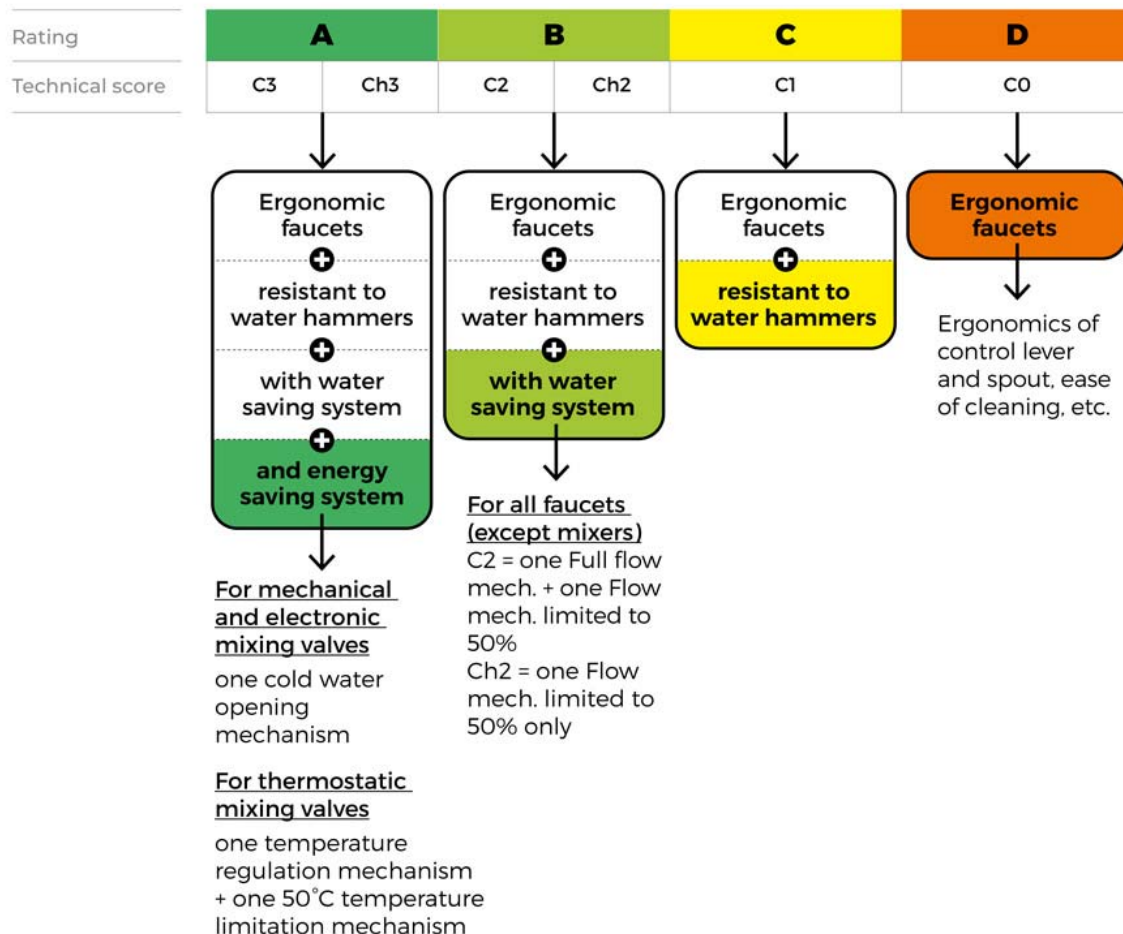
| Rating | A | | B | | C | D |
|---|---|---|---|---|---|---|
| Technical score | C3 | Ch3 | C2 | Ch2 | C1 | C0 |

Ergonomic faucets
+
resistant to water hammers
+
with water saving system
+
and energy saving system

For mechanical and electronic mixing valves
one cold water opening mechanism

For thermostatic mixing valves
one temperature regulation mechanism + one 50°C temperature limitation mechanism

Ergonomic faucets
+
resistant to water hammers
+
with water saving system

For all faucets (except mixers)
C2 = one Full flow mech. + one Flow mech. limited to 50%
Ch2 = one Flow mech. limited to 50% only

Ergonomic faucets
+
resistant to water hammers

Ergonomic faucets

Ergonomics of control lever and spout, ease of cleaning, etc.